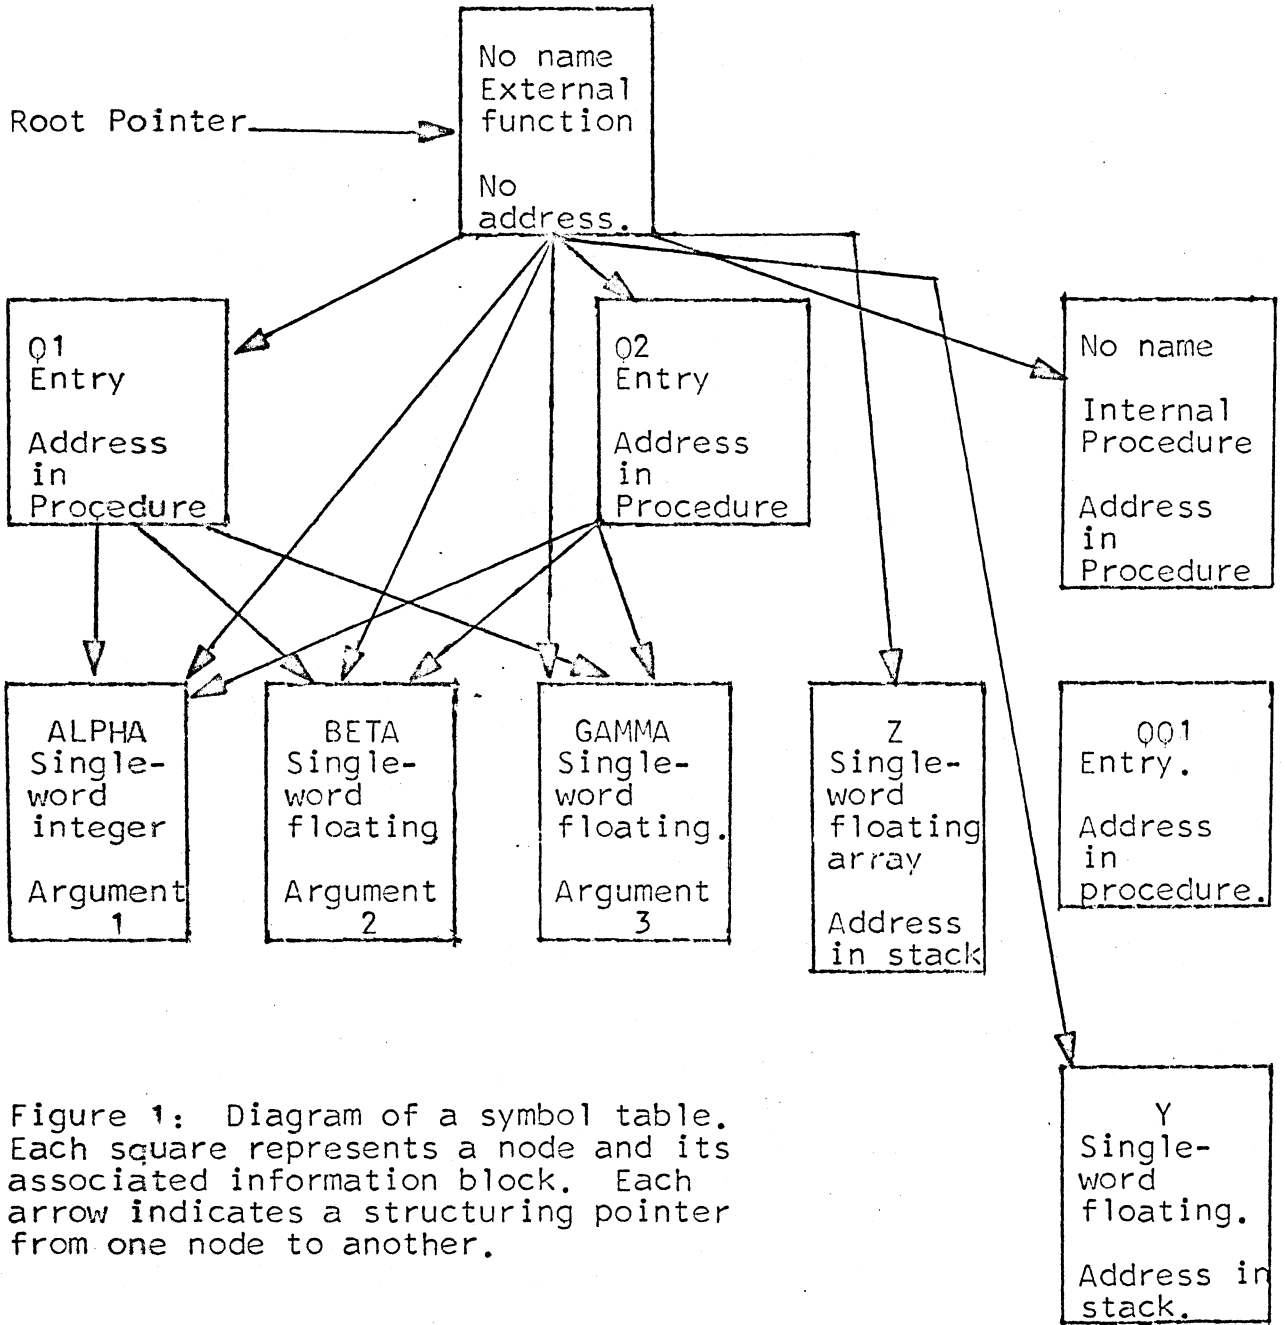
Root Pointer

No name
External
function

No
address.

Q1
Entry

Address
in
Procedure

Q2
Entry

Address
in
Procedure

No name

Internal
Procedure

Address
in
Procedure

ALPHA
Single-
word
integer

Argument
1

BETA
Single-
word
floating

Argument
2

GAMMA
Single-
word
floating.

Argument
3

Z
Single-
word
floating
array

Address
in stack

QQ1
Entry.

Address
in
procedure.

Y
Single-
word
floating.

Address in
stack.

Figure 1: Diagram of a symbol table. Each square represents a node and its associated information block. Each arrow indicates a structuring pointer from one node to another.